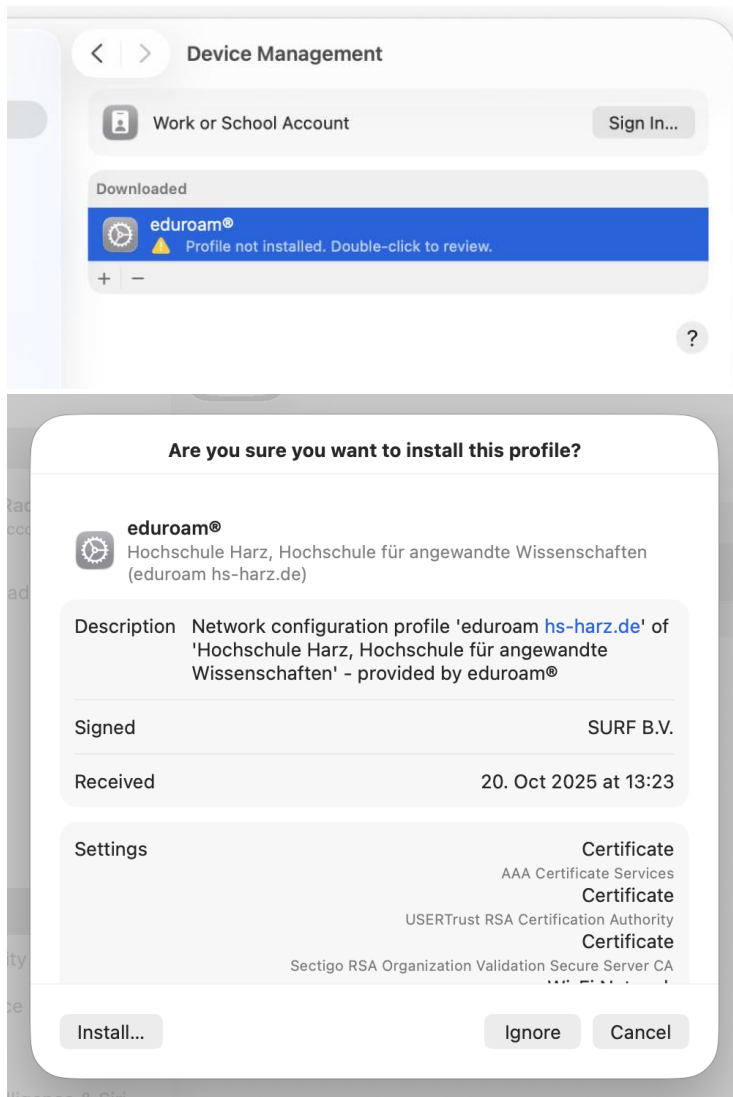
Device Management

Work or School Account

Sign In...

Downloaded

eduroam®

Profile not installed. Double-click to review.

+ −

?

Are you sure you want to install this profile?

eduroam®
Hochschule Harz, Hochschule für angewandte Wissenschaften (eduroam hs-harz.de)

Description Network configuration profile 'eduroam hs-harz.de' of 'Hochschule Harz, Hochschule für angewandte Wissenschaften' - provided by eduroam®

Signed SURF B.V.

Received 20. Oct 2025 at 13:23

Settings
Certificate
AAA Certificate Services
Certificate
USERTrust RSA Certification Authority
Certificate
Sectigo RSA Organization Validation Secure Server CA
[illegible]

Install... Ignore Cancel